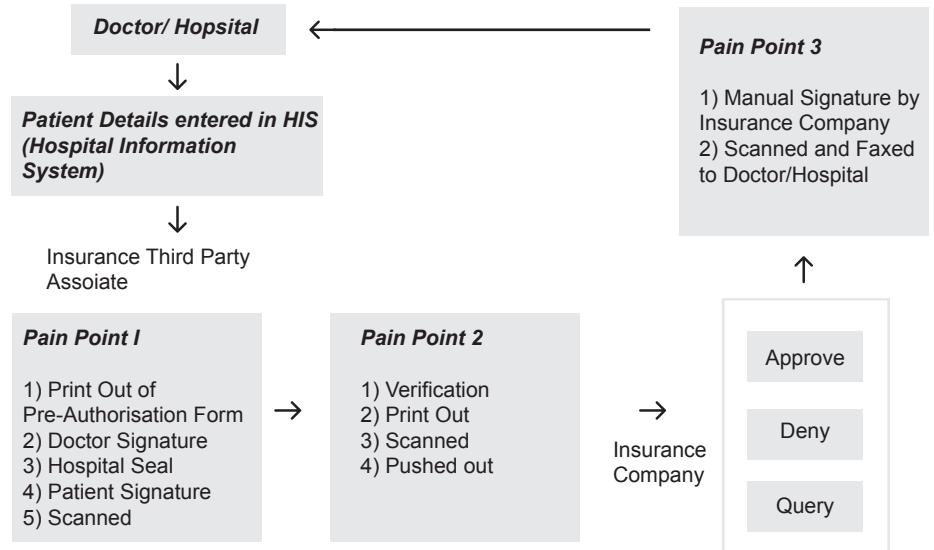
Doctor/ Hopsital

Patient Details entered in HIS (Hospital Information System)

Insurance Third Party Assoiate

Pain Point I

1) Print Out of Pre-Authorisation Form
2) Doctor Signature
3) Hospital Seal
4) Patient Signature
5) Scanned

Pain Point 2

1) Verification
2) Print Out
3) Scanned
4) Pushed out

Insurance Company

Approve

Deny

Query

Pain Point 3

1) Manual Signature by Insurance Company
2) Scanned and Faxed to Doctor/Hospital